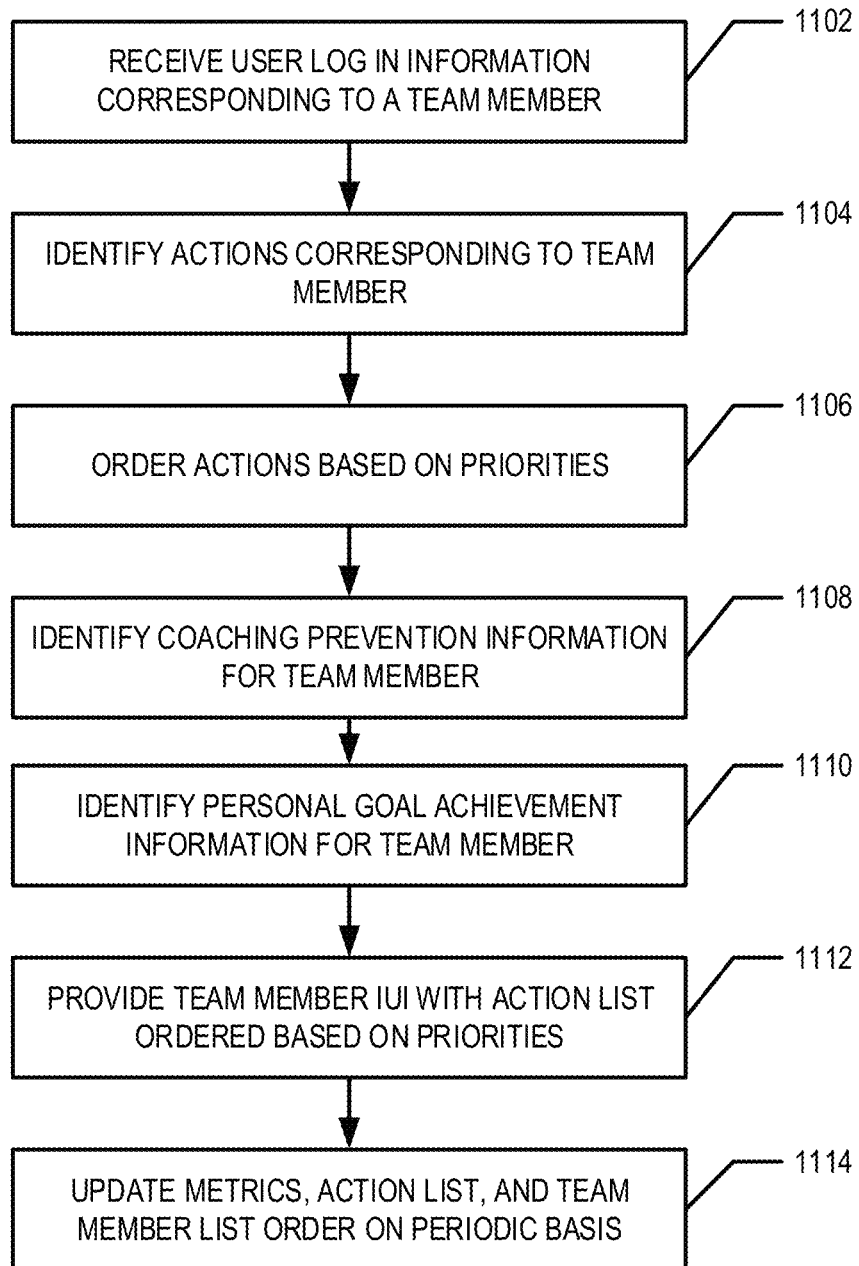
1102
RECEIVE USER LOG IN INFORMATION CORRESPONDING TO A TEAM MEMBER

1104
IDENTIFY ACTIONS CORRESPONDING TO TEAM MEMBER

1106
ORDER ACTIONS BASED ON PRIORITIES

1108
IDENTIFY COACHING PREVENTION INFORMATION FOR TEAM MEMBER

1110
IDENTIFY PERSONAL GOAL ACHIEVEMENT INFORMATION FOR TEAM MEMBER

1112
PROVIDE TEAM MEMBER IUI WITH ACTION LIST ORDERED BASED ON PRIORITIES

1114
UPDATE METRICS, ACTION LIST, AND TEAM MEMBER LIST ORDER ON PERIODIC BASIS